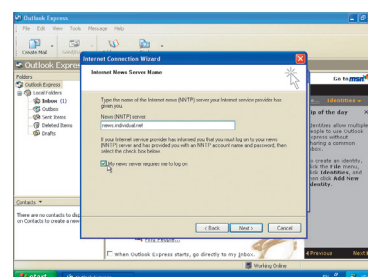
Outlook Express
File Edit View Tools Message Help
Create Mail
Outlook Express
Folders
Outlook Express
Local Folders
Inbox (1)
Outbox
Sent Items
Deleted Items
Drafts
Contacts ▼
There are no contacts to display. Click on Contacts to create a new
Internet Connection Wizard
Internet News Server Name
Type the name of the Internet news (NNTP) server your Internet service provider has given you.
News (NNTP) server:
news.individual.net
If your Internet service provider has informed you that you must log on to your news (NNTP) server and has provided you with an NNTP account name and password, then select the check box below.
My news server requires me to log on
< Back
Next >
Cancel
Go to msn
Identities
ip of the day
Identities allow multiple people to use Outlook Express sharing a common PC.
To create an identity, click the File menu, point to Identities, and then click Add New Identity.
When Outlook Express starts, go directly to my Inbox.
Previous
Next
Working Online
start